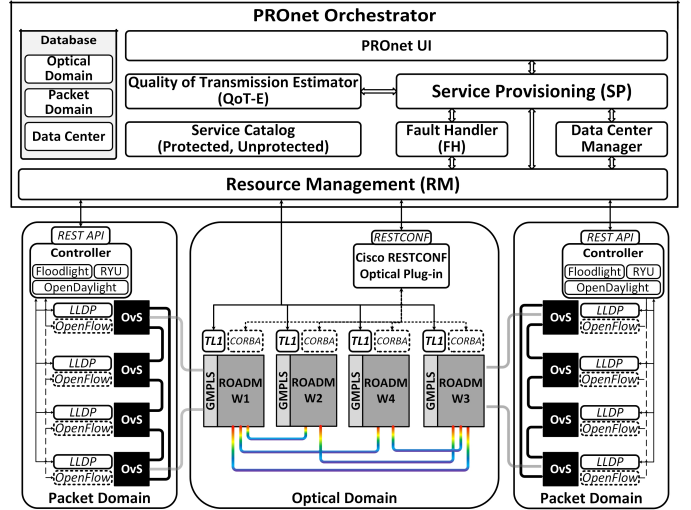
PROnet Orchestrator

Database

Optical Domain

Packet Domain

Data Center

PROnet UI

Quality of Transmission Estimator (QoT-E)

Service Provisioning (SP)

Service Catalog (Protected, Unprotected)

Fault Handler (FH)

Data Center Manager

Resource Management (RM)

REST API

Controller

Floodlight

RYU

OpenDaylight

LLDP

OpenFlow

OvS

LLDP

OpenFlow

OvS

LLDP

OpenFlow

OvS

LLDP

OpenFlow

OvS

Packet Domain

RESTCONF

Cisco RESTCONF Optical Plug-in

TL1

CORBA

TL1

CORBA

TL1

CORBA

TL1

CORBA

GMPLS

ROADM W1

GMPLS

ROADM W2

GMPLS

ROADM W4

GMPLS

ROADM W3

Optical Domain

REST API

Controller

Floodlight

RYU

OpenDaylight

OvS

LLDP

OpenFlow

OvS

LLDP

OpenFlow

OvS

LLDP

OpenFlow

OvS

LLDP

OpenFlow

Packet Domain